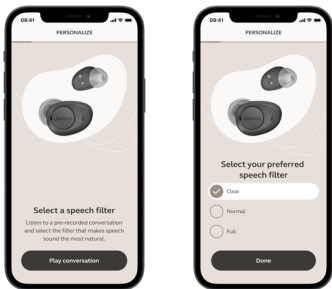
09:41

PERSONALIZE

Select a speech filter

Listen to a pre-recorded conversation and select the filter that makes speech sound the most natural.

Play conversation

09:41

PERSONALIZE

Select your preferred speech filter

Clear

Normal

Full

Done